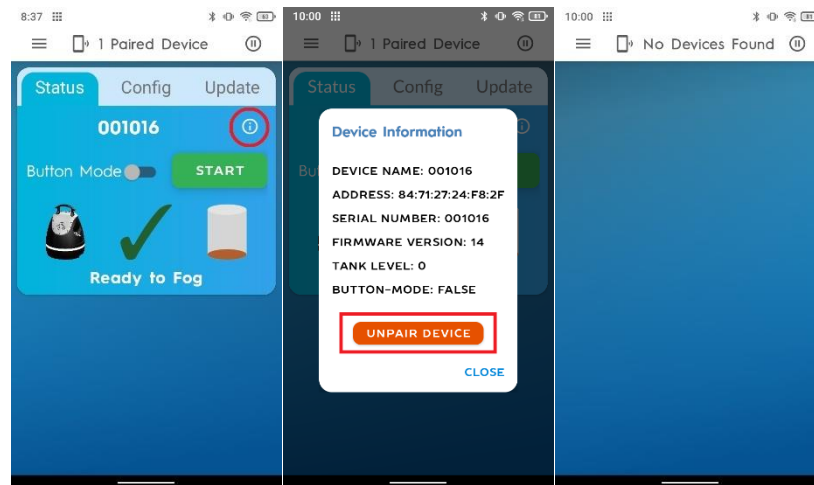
8:37

1 Paired Device

Status
Config
Update

001016

Button Mode
START

Ready to Fog

10:00

1 Paired Device

Status
Config
Update

Device Information

DEVICE NAME: 001016
ADDRESS: 84:71:27:24:F8:2F
SERIAL NUMBER: 001016
FIRMWARE VERSION: 14
TANK LEVEL: 0
BUTTON-MODE: FALSE

UNPAIR DEVICE

CLOSE

10:00

No Devices Found